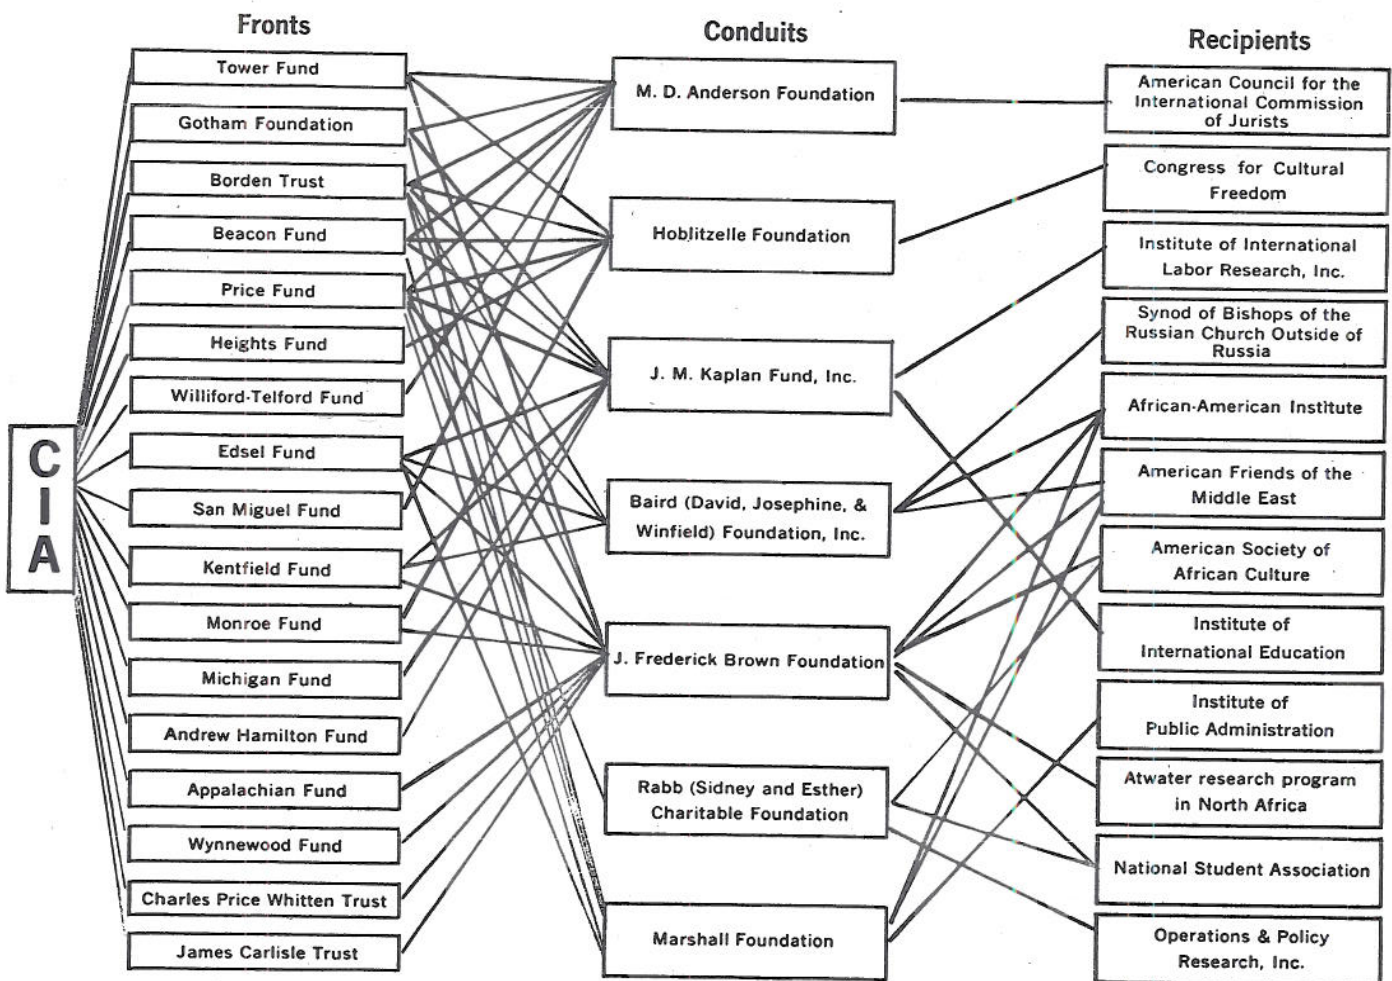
Fronts

Conduits

Recipients

CIA

Tower Fund

Gotham Foundation

Borden Trust

Beacon Fund

Price Fund

Heights Fund

Williford-Telford Fund

Edsel Fund

San Miguel Fund

Kentfield Fund

Monroe Fund

Michigan Fund

Andrew Hamilton Fund

Appalachian Fund

Wynnewood Fund

Charles Price Whitten Trust

James Carlisle Trust

M. D. Anderson Foundation

Hoblitzelle Foundation

J. M. Kaplan Fund, Inc.

Baird (David, Josephine, & Winfield) Foundation, Inc.

J. Frederick Brown Foundation

Rabb (Sidney and Esther) Charitable Foundation

Marshall Foundation

American Council for the International Commission of Jurists

Congress for Cultural Freedom

Institute of International Labor Research, Inc.

Synod of Bishops of the Russian Church Outside of Russia

African-American Institute

American Friends of the Middle East

American Society of African Culture

Institute of International Education

Institute of Public Administration

Atwater research program in North Africa

National Student Association

Operations & Policy Research, Inc.